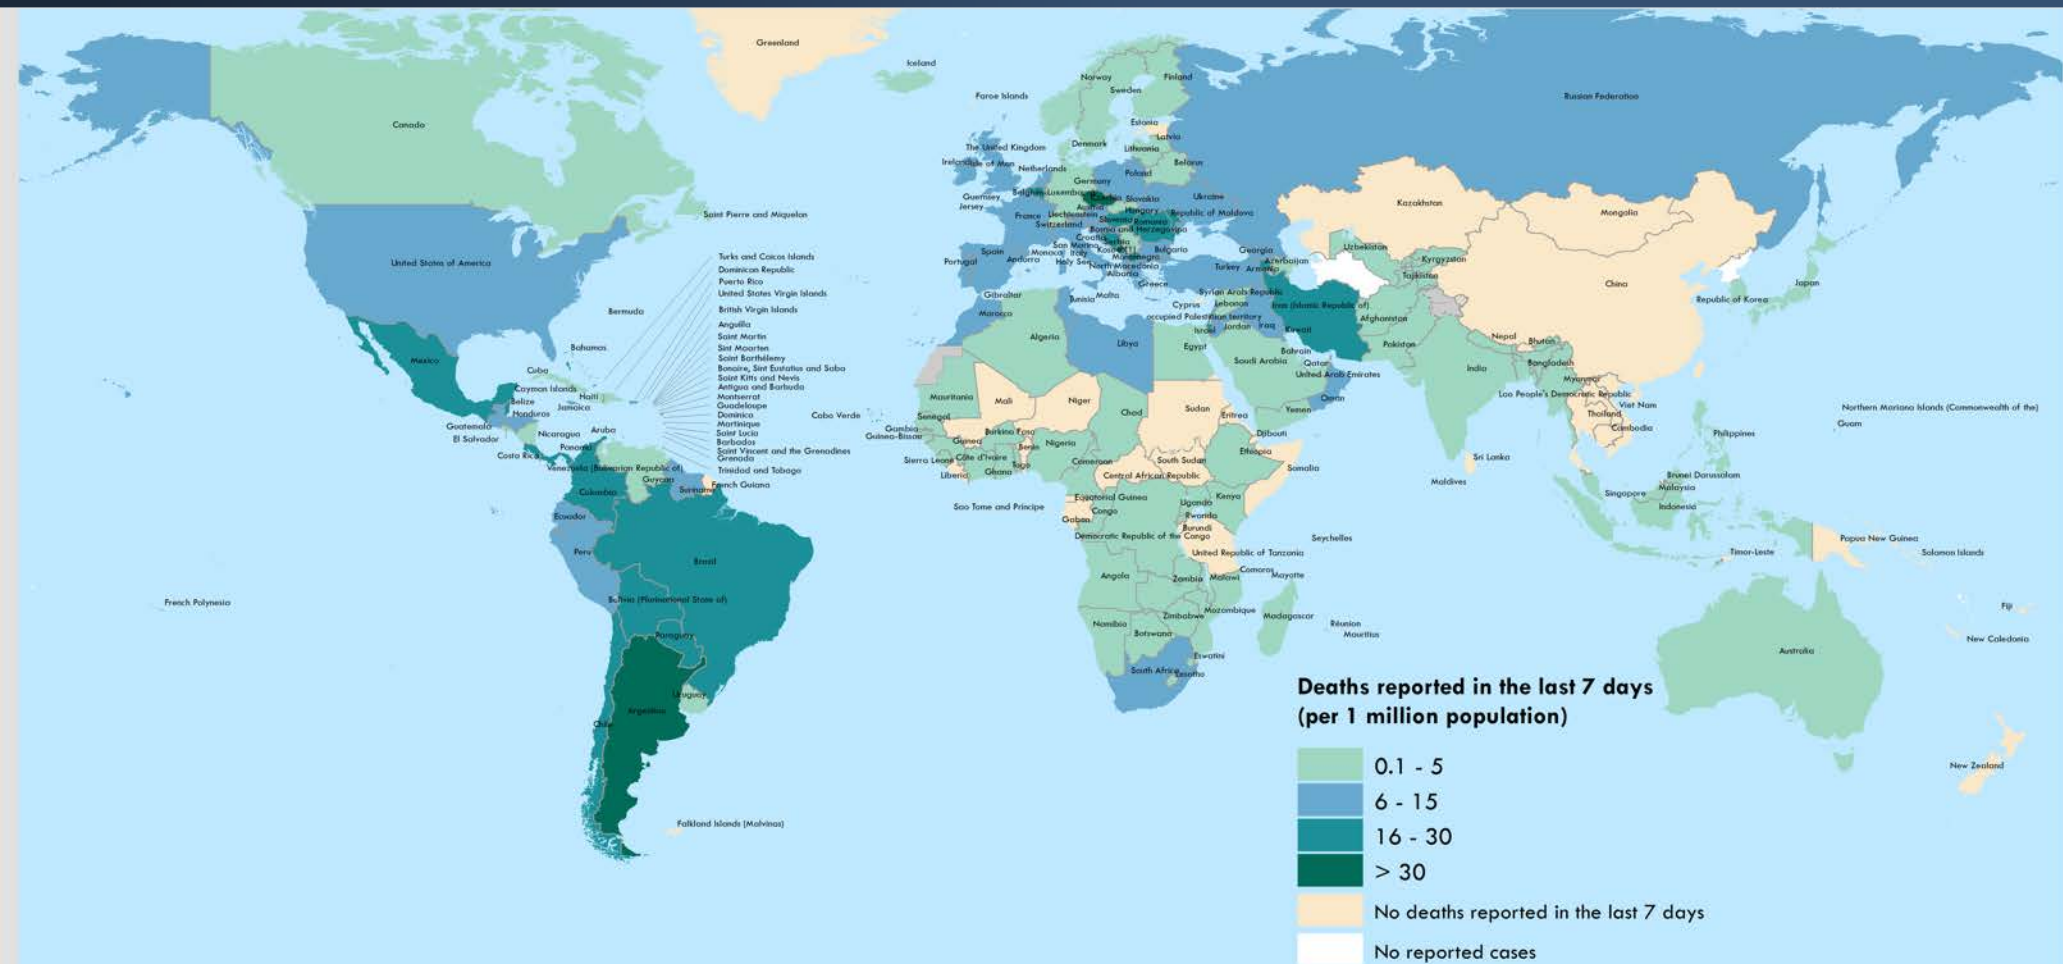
Greenland
Iceland
Canada
Faroe Islands
Norway
Finland
Sweden
Russian Federation
Estonia
Latvia
The United Kingdom
Denmark
Lithuania
Ireland
Isle of Man
Netherlands
Belarus
Germany
Poland
Belgium
Luxembourg
Czechia
Slovakia
Ukraine
Guernsey
Jersey
Austria
Hungary
Republic of Moldova
France
Liechtenstein
Slovenia
Romania
Switzerland
Bosnia and Herzegovina
Croatia
Serbia
Kazakhstan
Mongolia
Saint Pierre and Miquelon
San Marino
Monaco
Italy
Kosovo
Montenegro
Bulgaria
Georgia
Uzbekistan
Kyrgyzstan
Portugal
Spain
Andorra
Holy See
North Macedonia
Albania
Turkey
Armenia
Azerbaijan
Tajikistan
Japan
United States of America
Turks and Caicos Islands
Dominican Republic
Puerto Rico
United States Virgin Islands
British Virgin Islands
Anguilla
Saint Martin
Sint Maarten
Saint Barthélemy
Bonaire, Sint Eustatius and Saba
Saint Kitts and Nevis
Antigua and Barbuda
Montserrat
Guadeloupe
Dominica
Martinique
Saint Lucia
Barbados
Saint Vincent and the Grenadines
Grenada
Trinidad and Tobago
Greece
Gibraltar
Tunisia
Malta
Syrian Arab Republic
Lebanon
Cyprus
Iran (Islamic Republic of)
China
Republic of Korea
Bermuda
Morocco
occupied Palestinian territory
Israel
Jordan
Iraq
Kuwait
Afghanistan
Algeria
Libya
Egypt
Bahrain
Pakistan
Nepal
Bhutan
Bahamas
Qatar
Saudi Arabia
United Arab Emirates
India
Bangladesh
Mexico
Cuba
Cayman Islands
Haiti
Belize
Jamaica
Honduras
Mauritania
Mali
Niger
Oman
Myanmar
Lao People's Democratic Republic
Chad
Sudan
Eritrea
Yemen
Viet Nam
Thailand
Northern Mariana Islands (Commonwealth of the)
Guam
Cabo Verde
Senegal
Gambia
Guinea-Bissau
Guatemala
El Salvador
Nicaragua
Aruba
Burkina Faso
Guinea
Benin
Nigeria
Djibouti
Cambodia
Philippines
Costa Rica
Panama
Sierra Leone
Côte d'Ivoire
Togo
Ghana
Liberia
Ethiopia
Sri Lanka
Venezuela (Bolivarian Republic of)
Guyana
Suriname
French Guiana
Cameroon
South Sudan
Central African Republic
Somalia
Colombia
Brunei Darussalam
Malaysia
Maldives
Singapore
Ecuador
Sao Tome and Principe
Equatorial Guinea
Kenya
Uganda
Gabon
Congo
Rwanda
Burundi
Indonesia
Democratic Republic of the Congo
Seychelles
Peru
Papua New Guinea
Timor-Leste
Solomon Islands
United Republic of Tanzania
Brazil
Comoros
Mayotte
Angola
Zambia
Malawi
French Polynesia
Bolivia (Plurinational State of)
Mozambique
Zimbabwe
Madagascar
Réunion
Mauritius
Fiji
Namibia
Botswana
Paraguay
New Caledonia
Australia
Eswatini
South Africa
Lesotho
Uruguay
Chile
Argentina
New Zealand
Falkland Islands (Malvinas)

Deaths reported in the last 7 days (per 1 million population)
0.1 - 5
6 - 15
16 - 30
> 30
No deaths reported in the last 7 days
No reported cases